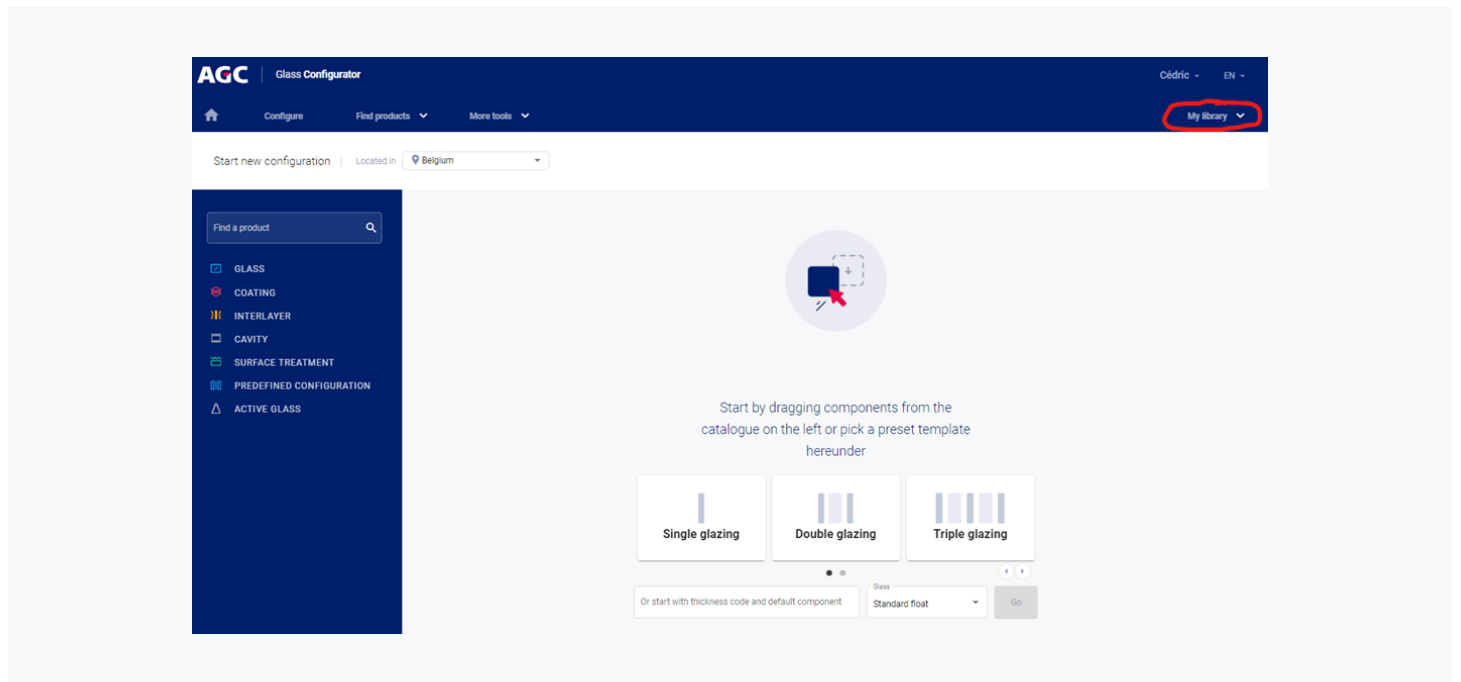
AGC Glass Configurator

Cédric EN

Configure Find products More tools

My library

Start new configuration | Located in Belgium

Find a product

GLASS
COATING
INTERLAYER
CAVITY
SURFACE TREATMENT
PREDEFINED CONFIGURATION
ACTIVE GLASS

Start by dragging components from the catalogue on the left or pick a preset template hereunder

Single glazing

Double glazing

Triple glazing

Or start with thickness code and default component

Glass
Standard float

Go